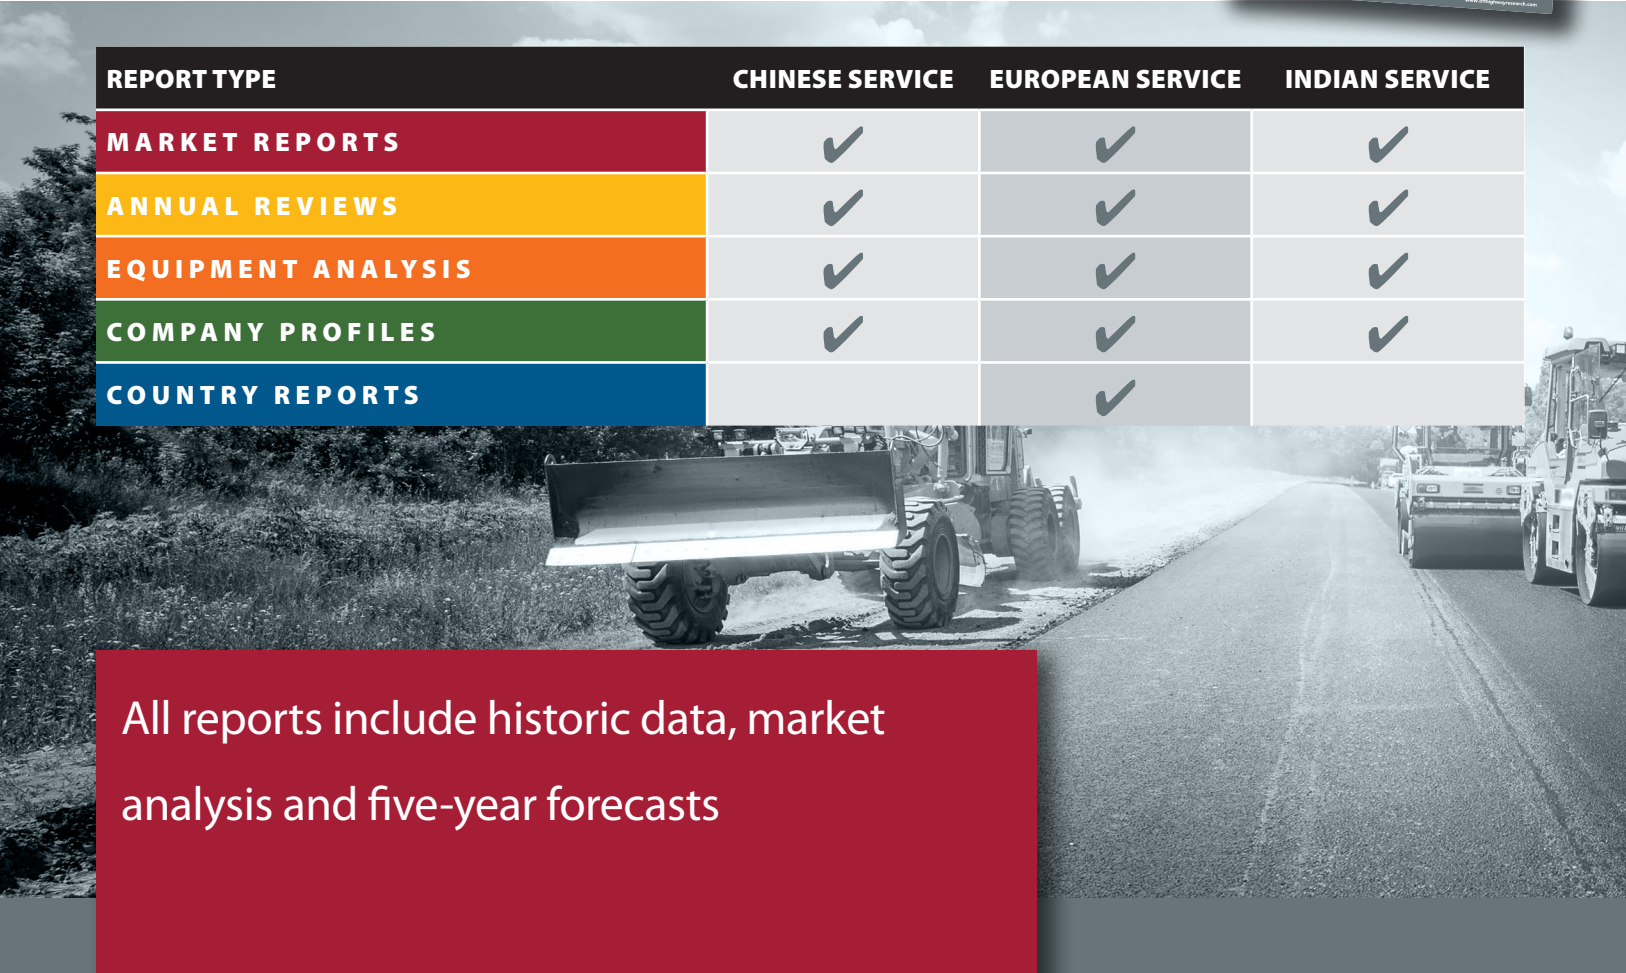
| REPORT TYPE | CHINESE SERVICE | EUROPEAN SERVICE | INDIAN SERVICE |
|---|---|---|---|
| MARKET REPORTS | ✔ | ✔ | ✔ |
| ANNUAL REVIEWS | ✔ | ✔ | ✔ |
| EQUIPMENT ANALYSIS | ✔ | ✔ | ✔ |
| COMPANY PROFILES | ✔ | ✔ | ✔ |
| COUNTRY REPORTS | | ✔ | |

All reports include historic data, market analysis and five-year forecasts